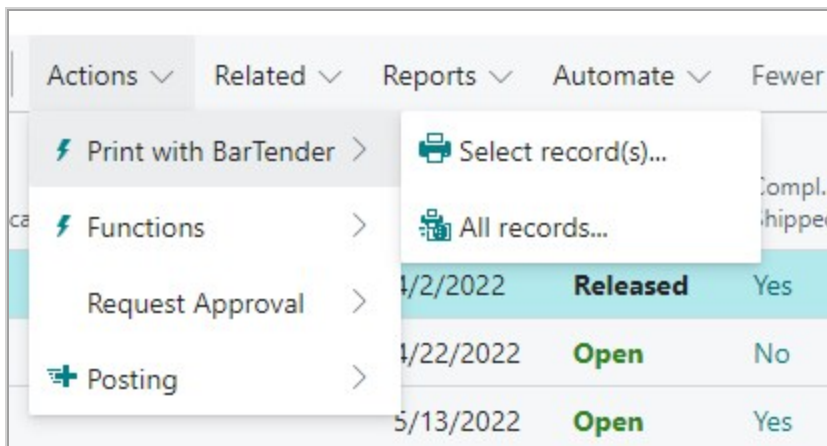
Actions ∨ Related ∨ Reports ∨ Automate ∨ Fewer

Print with BarTender >
Functions >
Request Approval >
Posting >

Select record(s)...
All records...

ca

Compl. Shipped

4/2/2022 Released Yes
4/22/2022 Open No
5/13/2022 Open Yes